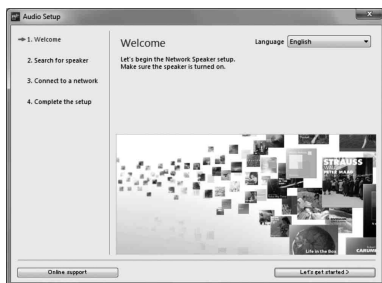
Audio Setup

1. Welcome
2. Search for speaker
3. Connect to a network
4. Complete the setup

Welcome

Language English

Let's begin the Network Speaker setup.
Make sure the speaker is turned on.

STRAUSS

Life in the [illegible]

Online support

Let's get started >